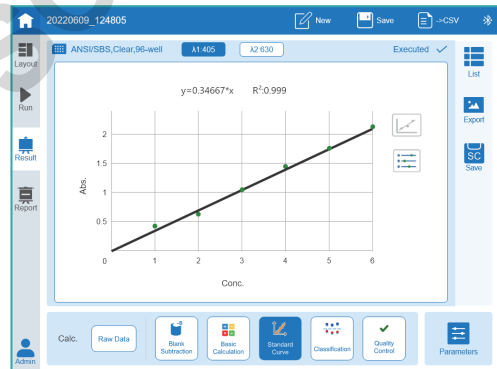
20220609_124805

New

Save

->CSV

Layout

Run

Result

Report

Admin

ANSI/SBS,Clear,96-well

λ1:405

λ2:630

Executed

$y=0.34667*x$   $R^2:0.999$

Abs.

2

1.5

1

0.5

0

1

2

3

4

5

6

Conc.

List

Export

SC

Save

Calc.

Raw Data

Blank Subtraction

Basic Calculation

Standard Curve

Classification

Quality Control

Parameters